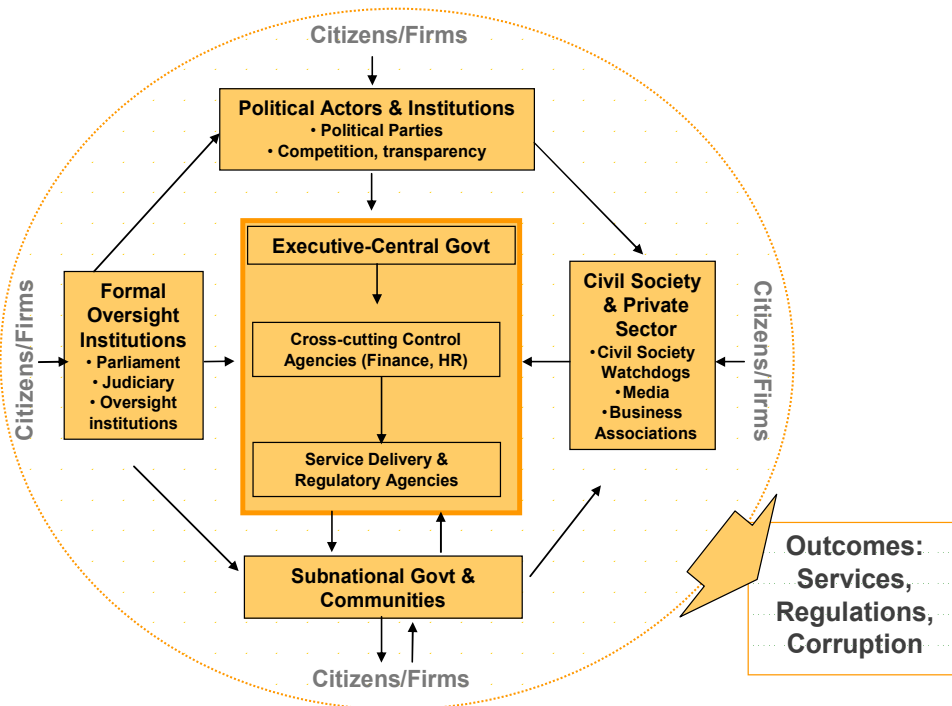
Citizens/Firms

Political Actors & Institutions
• Political Parties
• Competition, transparency

Citizens/Firms

Formal Oversight Institutions
• Parliament
• Judiciary
• Oversight institutions

Executive-Central Govt

Cross-cutting Control Agencies (Finance, HR)

Service Delivery & Regulatory Agencies

Civil Society & Private Sector
•Civil Society Watchdogs
•Media
•Business Associations

Citizens/Firms

Subnational Govt & Communities

Citizens/Firms

Outcomes: Services, Regulations, Corruption